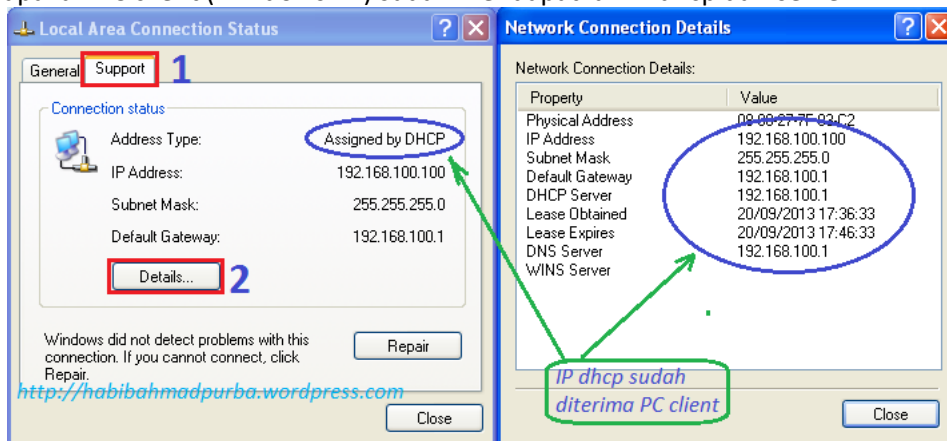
Local Area Connection Status

General Support 1

Connection status

Address Type: Assigned by DHCP

IP Address: 192.168.100.100

Subnet Mask: 255.255.255.0

Default Gateway: 192.168.100.1

Details... 2

Windows did not detect problems with this connection. If you cannot connect, click Repair.

Repair

http://habibahmadpurba.wordpress.com

Close

Network Connection Details

Network Connection Details:

| Property | Value |
|---|---|
| Physical Address | 08-00-27-7F-93-C2 |
| IP Address | 192.168.100.100 |
| Subnet Mask | 255.255.255.0 |
| Default Gateway | 192.168.100.1 |
| DHCP Server | 192.168.100.1 |
| Lease Obtained | 20/09/2013 17:36:33 |
| Lease Expires | 20/09/2013 17:46:33 |
| DNS Server | 192.168.100.1 |
| WINS Server | |

IP dhcp sudah diterima PC client

Close